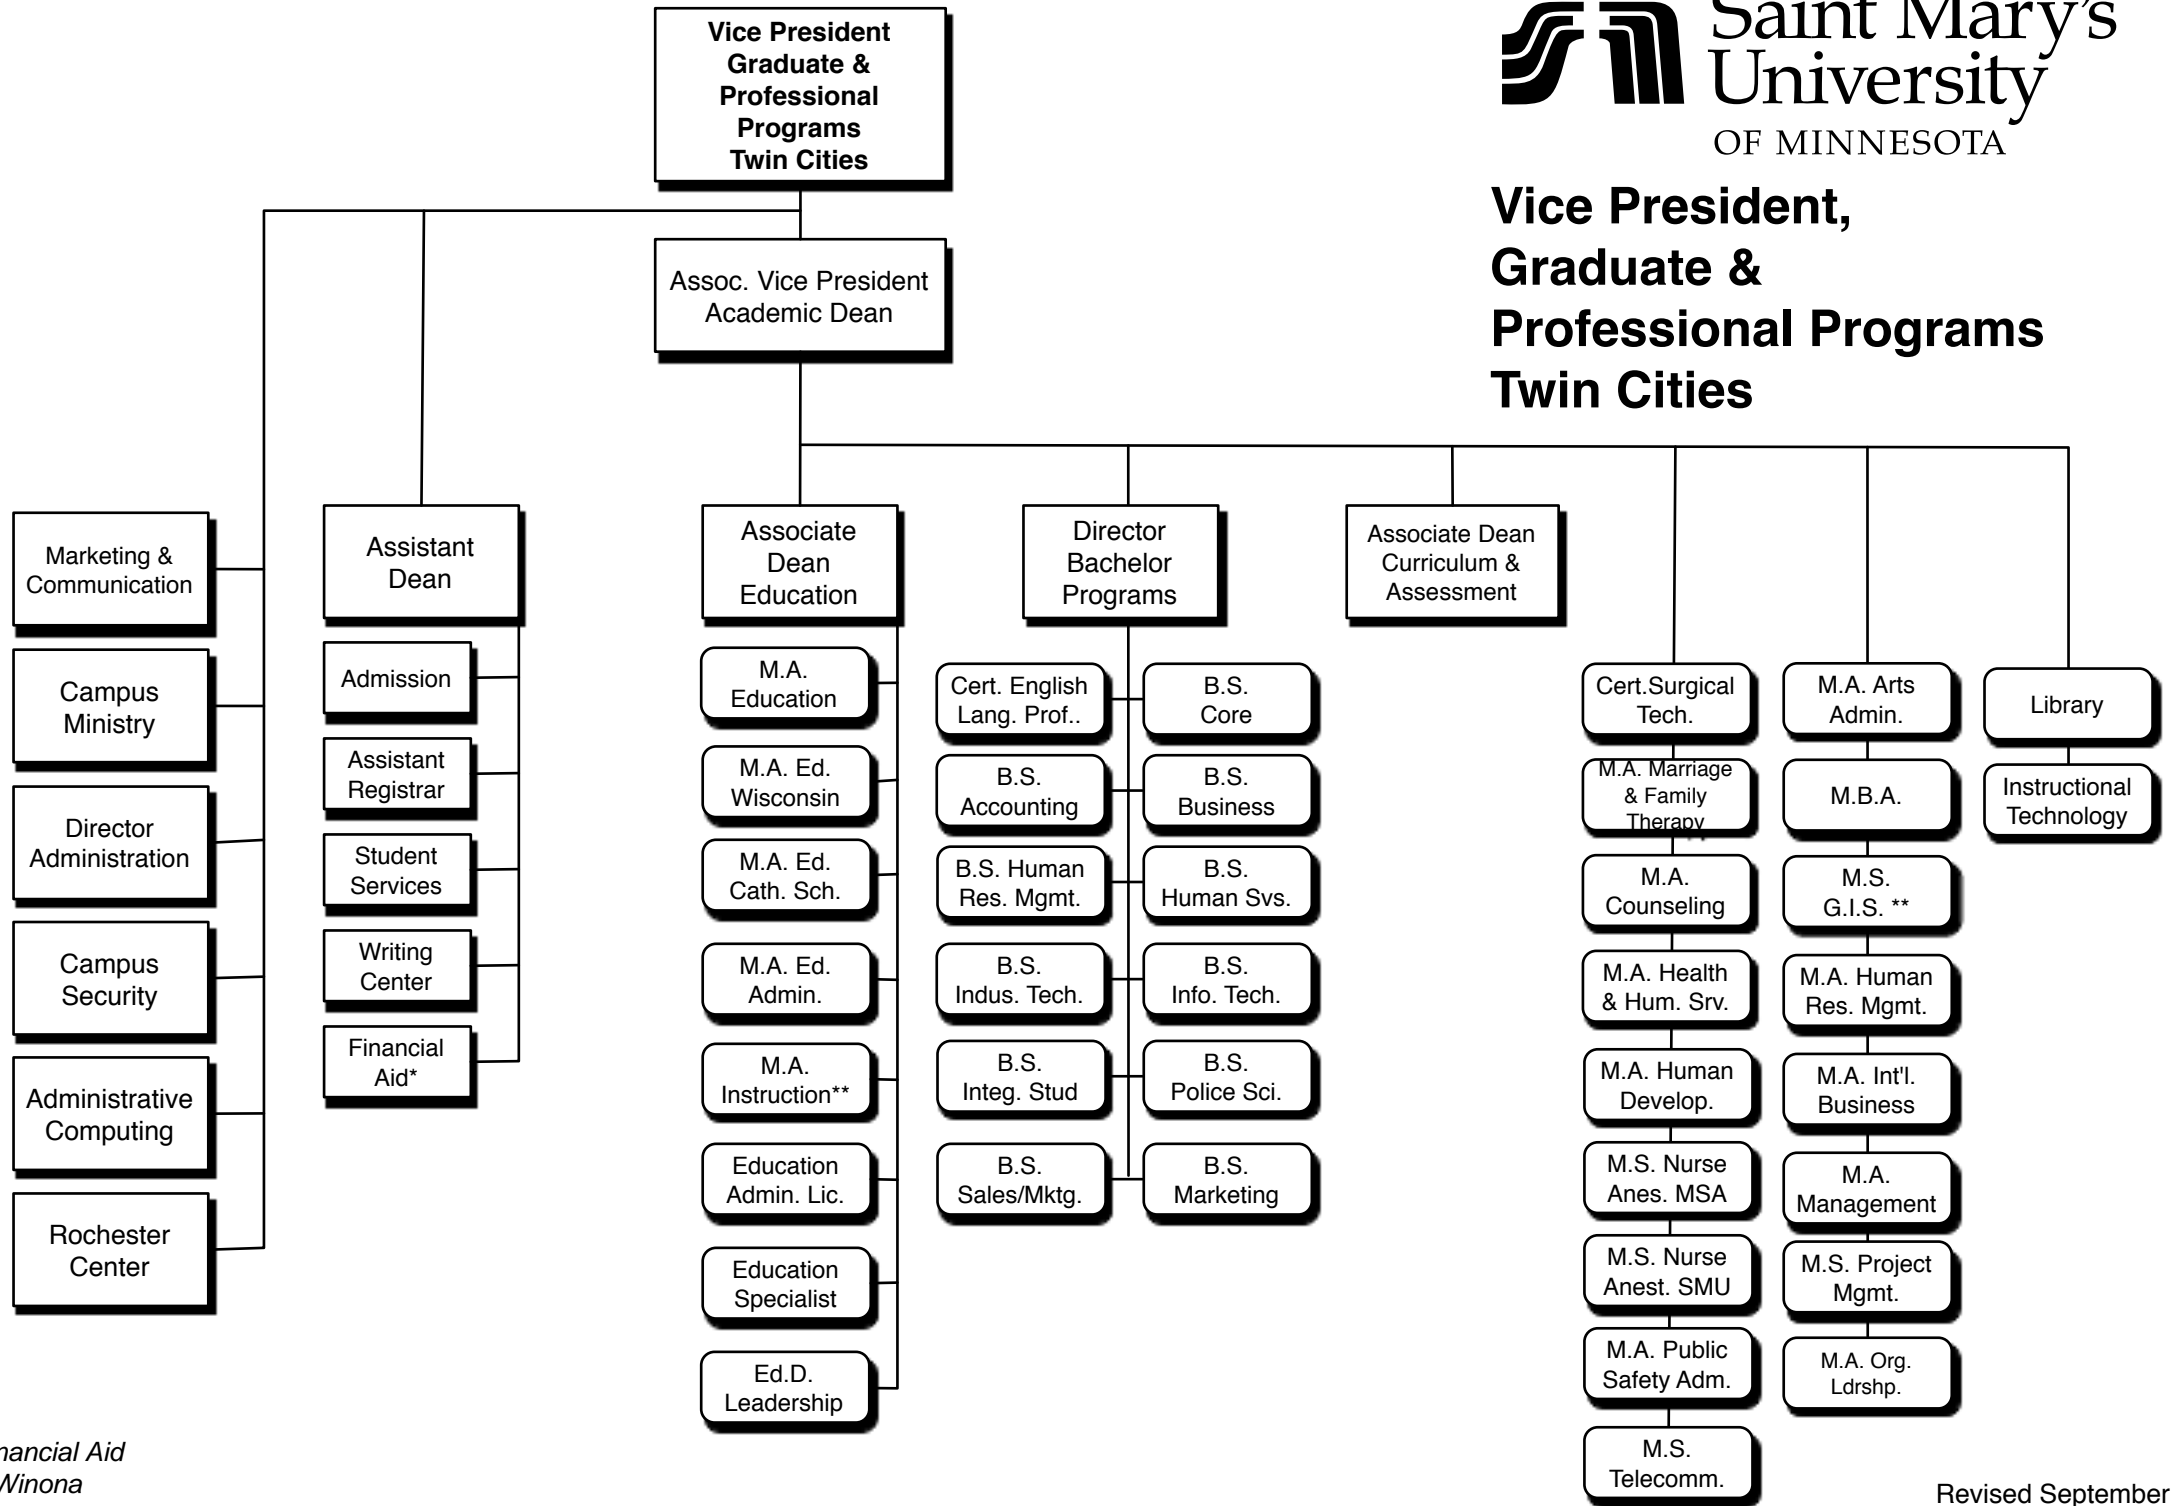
Saint Mary's University
OF MINNESOTA

Vice President, Graduate & Professional Programs Twin Cities

Vice President Graduate & Professional Programs Twin Cities

Assoc. Vice President Academic Dean

Marketing & Communication

Campus Ministry

Director Administration

Campus Security

Administrative Computing

Rochester Center

Assistant Dean

Admission

Assistant Registrar

Student Services

Writing Center

Financial Aid*

Associate Dean Education

M.A. Education

M.A. Ed. Wisconsin

M.A. Ed. Cath. Sch.

M.A. Ed. Admin.

M.A. Instruction**

Education Admin. Lic.

Education Specialist

Ed.D. Leadership

Director Bachelor Programs

Cert. English Lang. Prof..

B.S. Core

B.S. Accounting

B.S. Business

B.S. Human Res. Mgmt.

B.S. Human Svs.

B.S. Indus. Tech.

B.S. Info. Tech.

B.S. Integ. Stud

B.S. Police Sci.

B.S. Sales/Mktg.

B.S. Marketing

Associate Dean Curriculum & Assessment

Cert.Surgical Tech.

M.A. Marriage & Family Therapy

M.A. Counseling

M.A. Health & Hum. Srv.

M.A. Human Develop.

M.S. Nurse Anes. MSA

M.S. Nurse Anest. SMU

M.A. Public Safety Adm.

M.S. Telecomm.

M.A. Arts Admin.

M.B.A.

M.S. G.I.S. **

M.A. Human Res. Mgmt.

M.A. Int'l. Business

M.A. Management

M.S. Project Mgmt.

M.A. Org. Ldrshp.

Library

Instructional Technology

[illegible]nancial Aid
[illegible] Winona

Revised September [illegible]